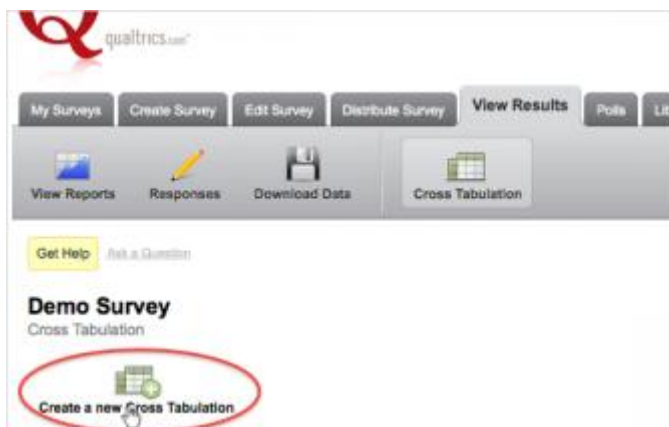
qualtrics.com

My Surveys
Create Survey
Edit Survey
Distribute Survey
View Results
Polls
Lib

View Reports
Responses
Download Data
Cross Tabulation

Get Help
Ask a Question

Demo Survey
Cross Tabulation

Create a new Cross Tabulation